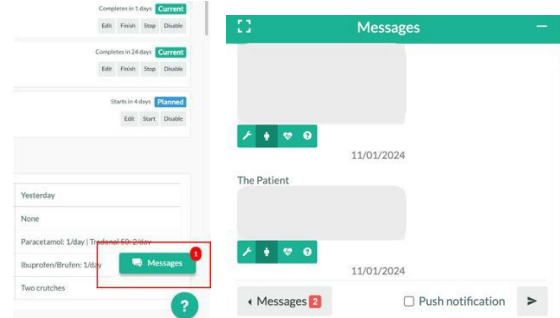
Completes in 1 days Current
Edit Finish Stop Disable

Completes in 24 days Current
Edit Finish Stop Disable

Starts in 4 days Planned
Edit Start Disable

Yesterday

None

Paracetamol: 1/day | Tradonal 50: 2/day

Ibuprofen/Brufen: 1/day

Two crutches

Messages 1

?

Messages

11/01/2024

The Patient

11/01/2024

Messages 2

Push notification